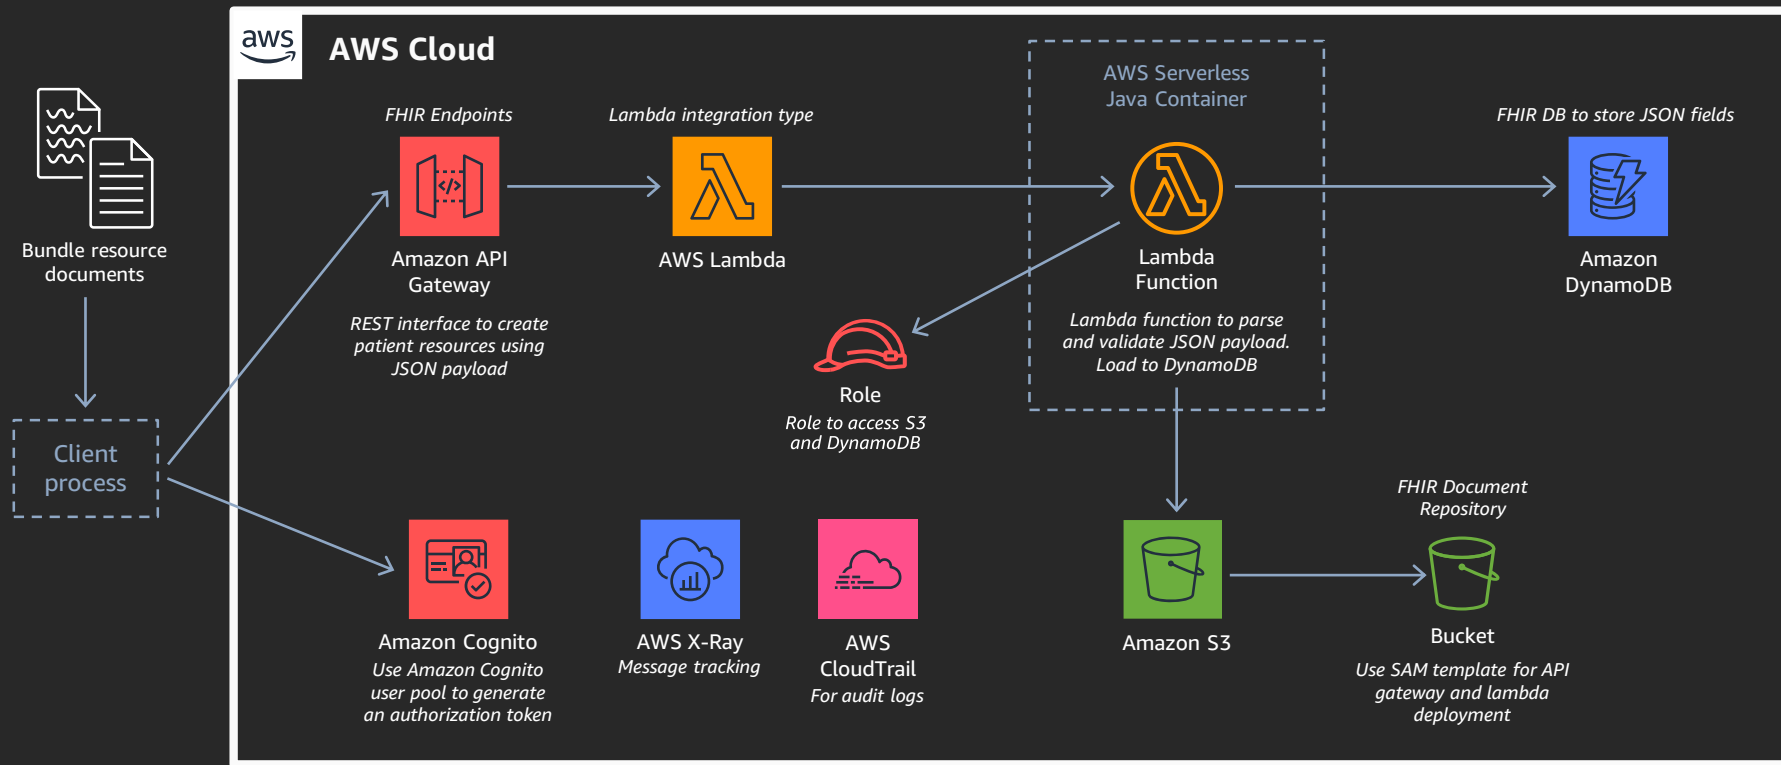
Bundle resource documents

Client process

aws

AWS Cloud

FHIR Endpoints

Amazon API Gateway

REST interface to create patient resources using JSON payload

Lambda integration type

AWS Lambda

AWS Serverless Java Container

Lambda Function

Lambda function to parse and validate JSON payload. Load to DynamoDB

Role

Role to access S3 and DynamoDB

FHIR DB to store JSON fields

Amazon DynamoDB

Amazon Cognito

Use Amazon Cognito user pool to generate an authorization token

AWS X-Ray

Message tracking

AWS CloudTrail

For audit logs

Amazon S3

FHIR Document Repository

Bucket

Use SAM template for API gateway and lambda deployment